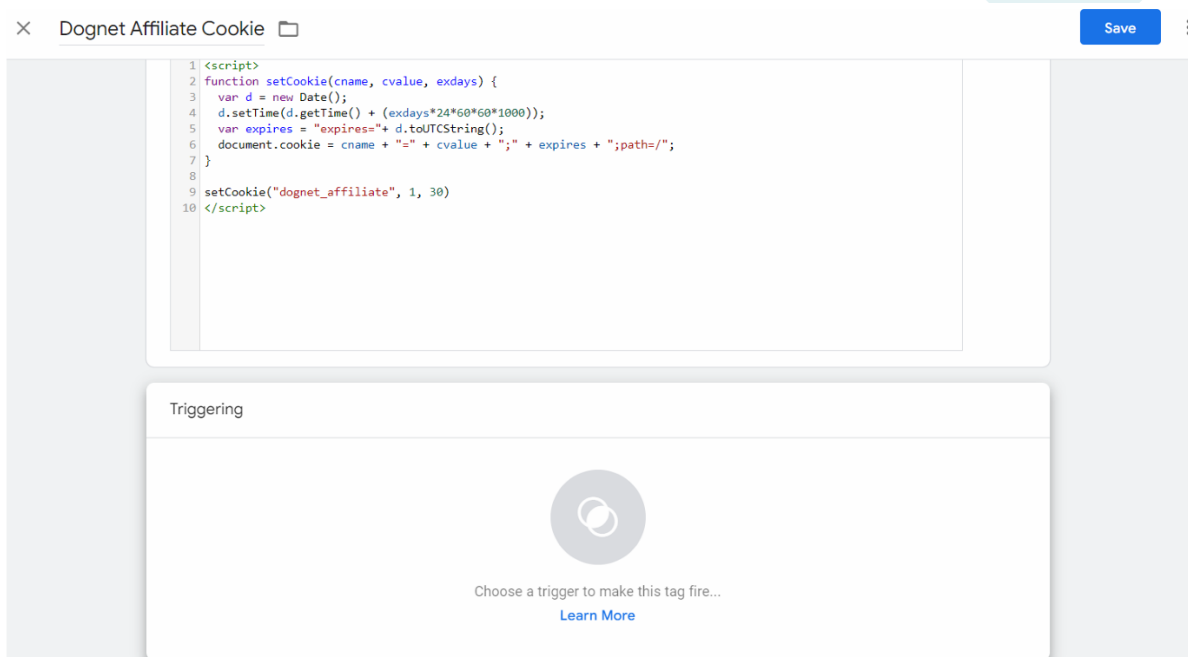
Dognet Affiliate Cookie

Save

1 <script>
2 function setCookie(cname, cvalue, exdays) {
3   var d = new Date();
4   d.setTime(d.getTime() + (exdays*24*60*60*1000));
5   var expires = "expires="+ d.toUTCString();
6   document.cookie = cname + "=" + cvalue + ";" + expires + ";path=/";
7 }
8
9 setCookie("dognet_affiliate", 1, 30)
10 </script>

Triggering

Choose a trigger to make this tag fire...

Learn More